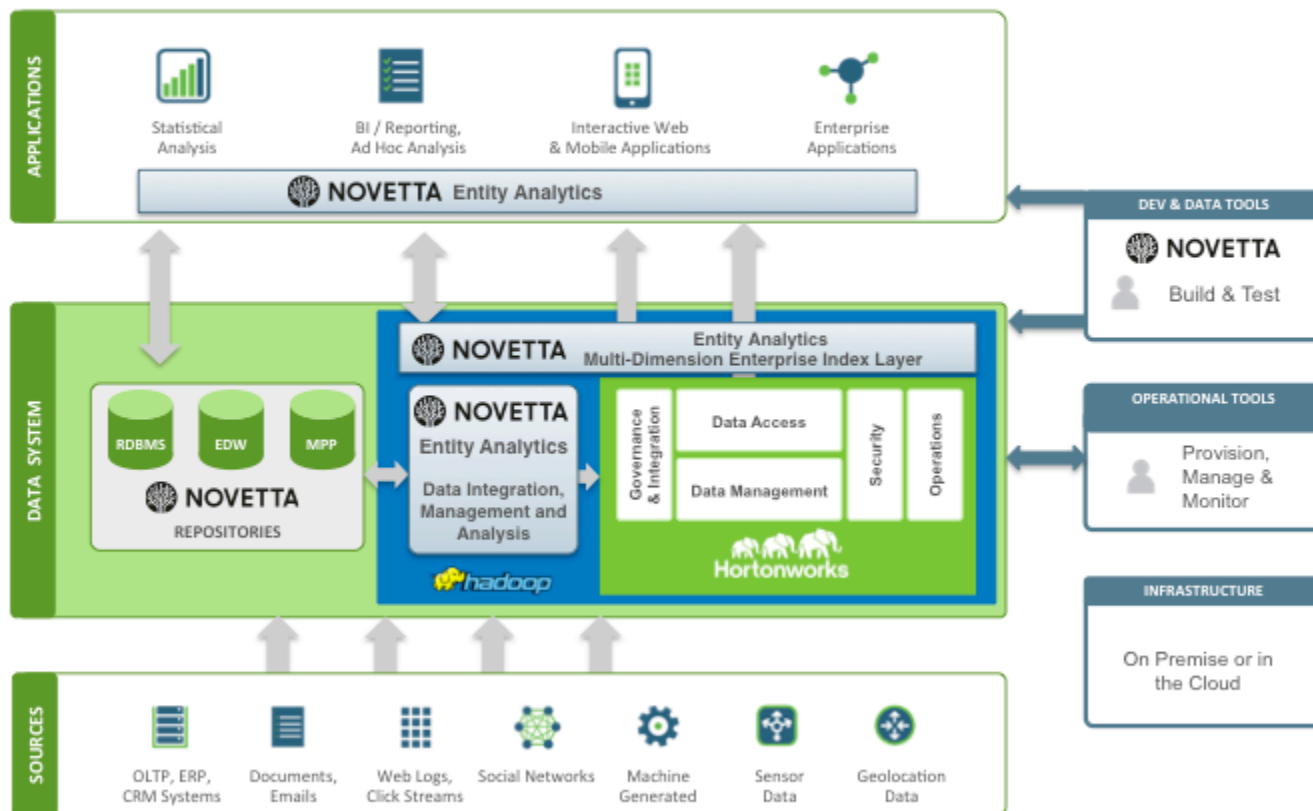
APPLICATIONS

Statistical Analysis

BI / Reporting, Ad Hoc Analysis

Interactive Web & Mobile Applications

Enterprise Applications

NOVETTA Entity Analytics

DEV & DATA TOOLS

NOVETTA

Build & Test

DATA SYSTEM

NOVETTA Entity Analytics Multi-Dimension Enterprise Index Layer

RDBMS

EDW

MPP

NOVETTA

REPOSITORIES

NOVETTA

Entity Analytics

Data Integration, Management and Analysis

hadoop

Governance & Integration

Data Access

Data Management

Security

Operations

Hortonworks

OPERATIONAL TOOLS

Provision, Manage & Monitor

INFRASTRUCTURE

On Premise or in the Cloud

SOURCES

OLTP, ERP, CRM Systems

Documents, Emails

Web Logs, Click Streams

Social Networks

Machine Generated

Sensor Data

Geolocation Data